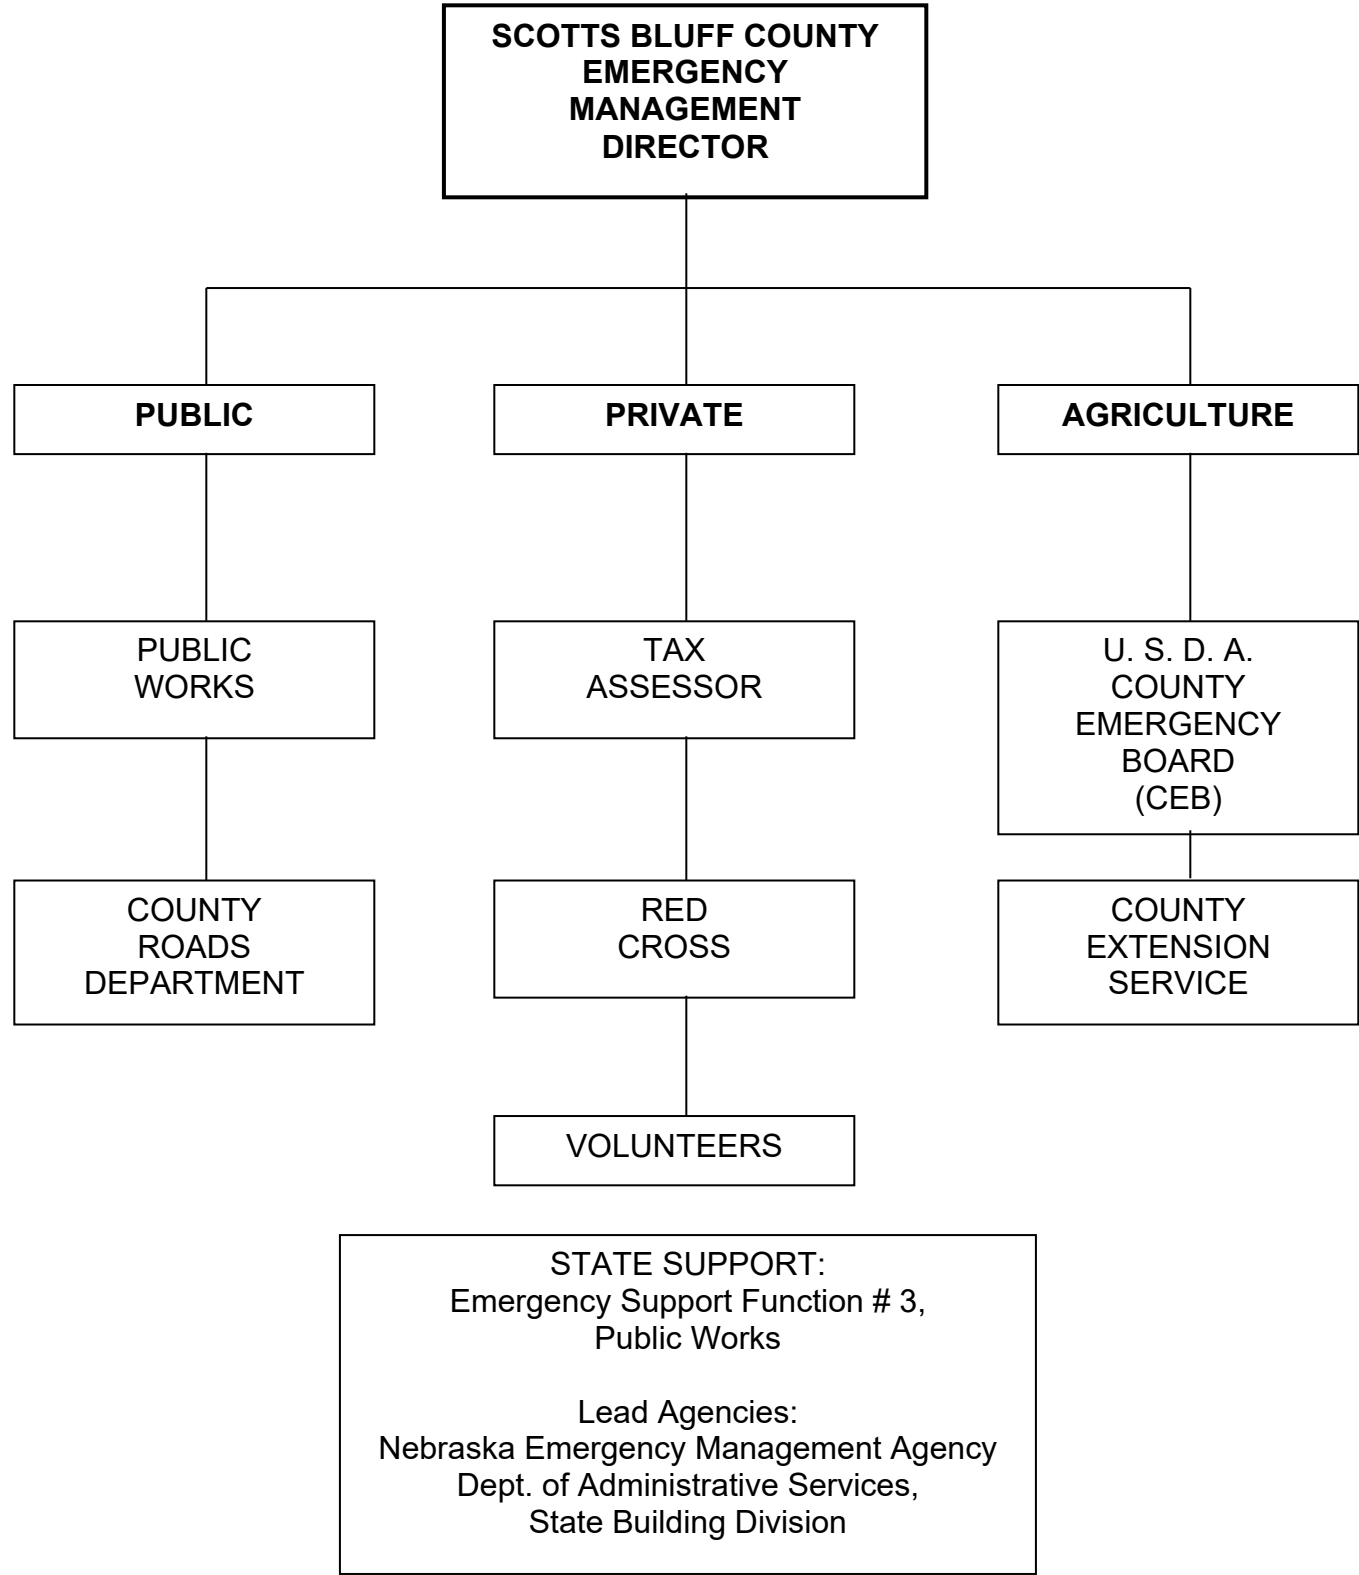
SCOTTS BLUFF COUNTY EMERGENCY MANAGEMENT DIRECTOR

PUBLIC

PRIVATE

AGRICULTURE

PUBLIC WORKS

TAX ASSESSOR

U. S. D. A. COUNTY EMERGENCY BOARD (CEB)

COUNTY ROADS DEPARTMENT

RED CROSS

COUNTY EXTENSION SERVICE

VOLUNTEERS

STATE SUPPORT:
Emergency Support Function # 3,
Public Works

Lead Agencies:
Nebraska Emergency Management Agency
Dept. of Administrative Services,
State Building Division